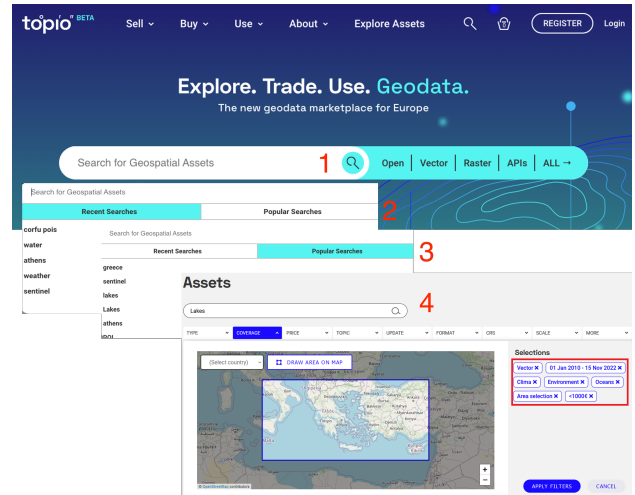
topio BETA Sell Buy Use About Explore Assets REGISTER Login

Explore. Trade. Use. Geodata.

The new geodata marketplace for Europe

Search for Geospatial Assets 1 Open Vector Raster APIs ALL →

Search for Geospatial Assets

| Recent Searches | Popular Searches |
|---|---|

2

corfu pois
water
athens
weather
sentinel

Search for Geospatial Assets

| Recent Searches | Popular Searches |
|---|---|

3

greece
sentinel
lakes
Lakes
athens

Assets

4

Lakes

TYPE COVERAGE PRICE TOPIC UPDATE FORMAT CRS SCALE MORE

(Select country) DRAW AREA ON MAP

Selections

Vector ✕ 01 Jan 2010 - 15 Nov 2022 ✕ Clima ✕ Environment ✕ Oceans ✕ Area selection ✕ <1000€ ✕

+
−

© OpenStreetMap contributors

APPLY FILTERS CANCEL